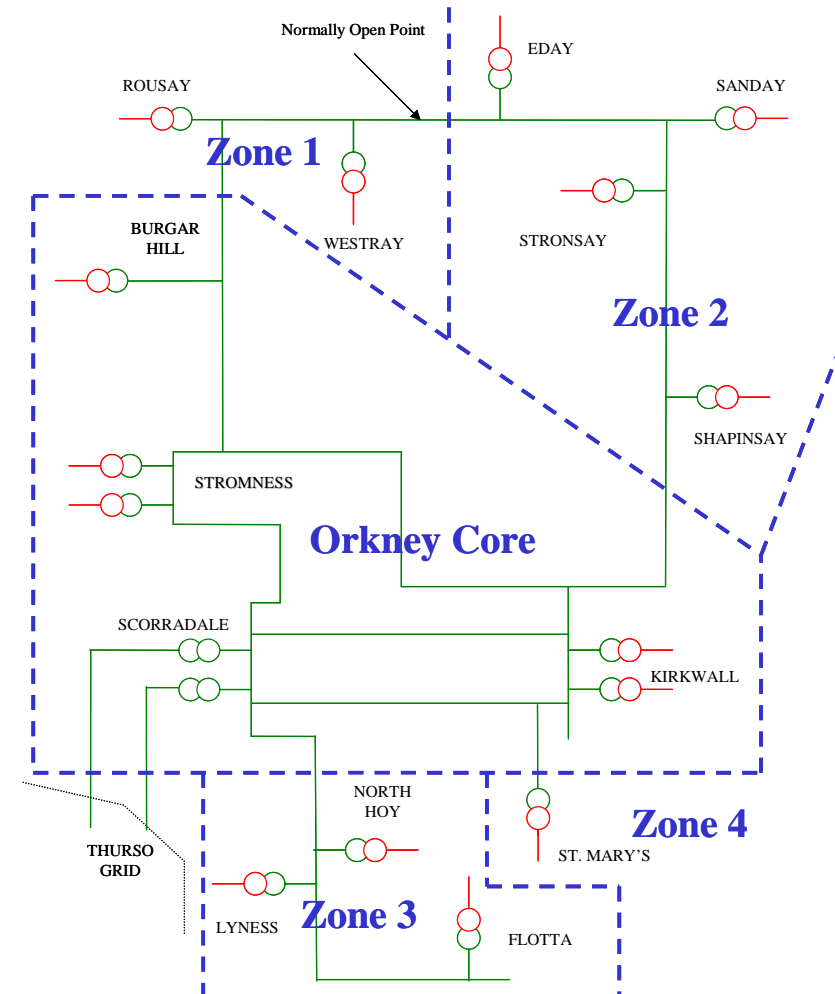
Normally Open Point

EDAY

ROUSAY

SANDAY

Zone 1

WESTRAY

BURGAR HILL

STRONSAY

Zone 2

SHAPINSAY

STROMNESS

Orkney Core

SCORRADALE

KIRKWALL

NORTH HOY

Zone 4

ST. MARY'S

THURSO GRID

LYNESS

Zone 3

FLOTTA